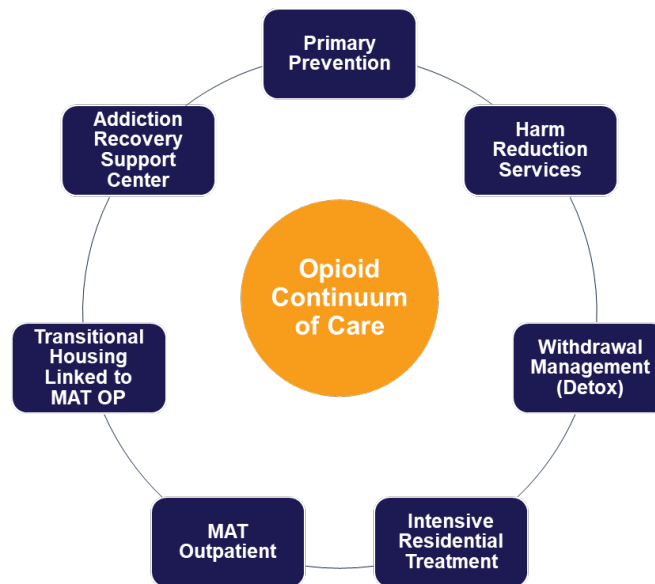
Primary Prevention

Harm Reduction Services

Withdrawal Management (Detox)

Intensive Residential Treatment

MAT Outpatient

Transitional Housing Linked to MAT OP

Addiction Recovery Support Center

Opioid Continuum of Care